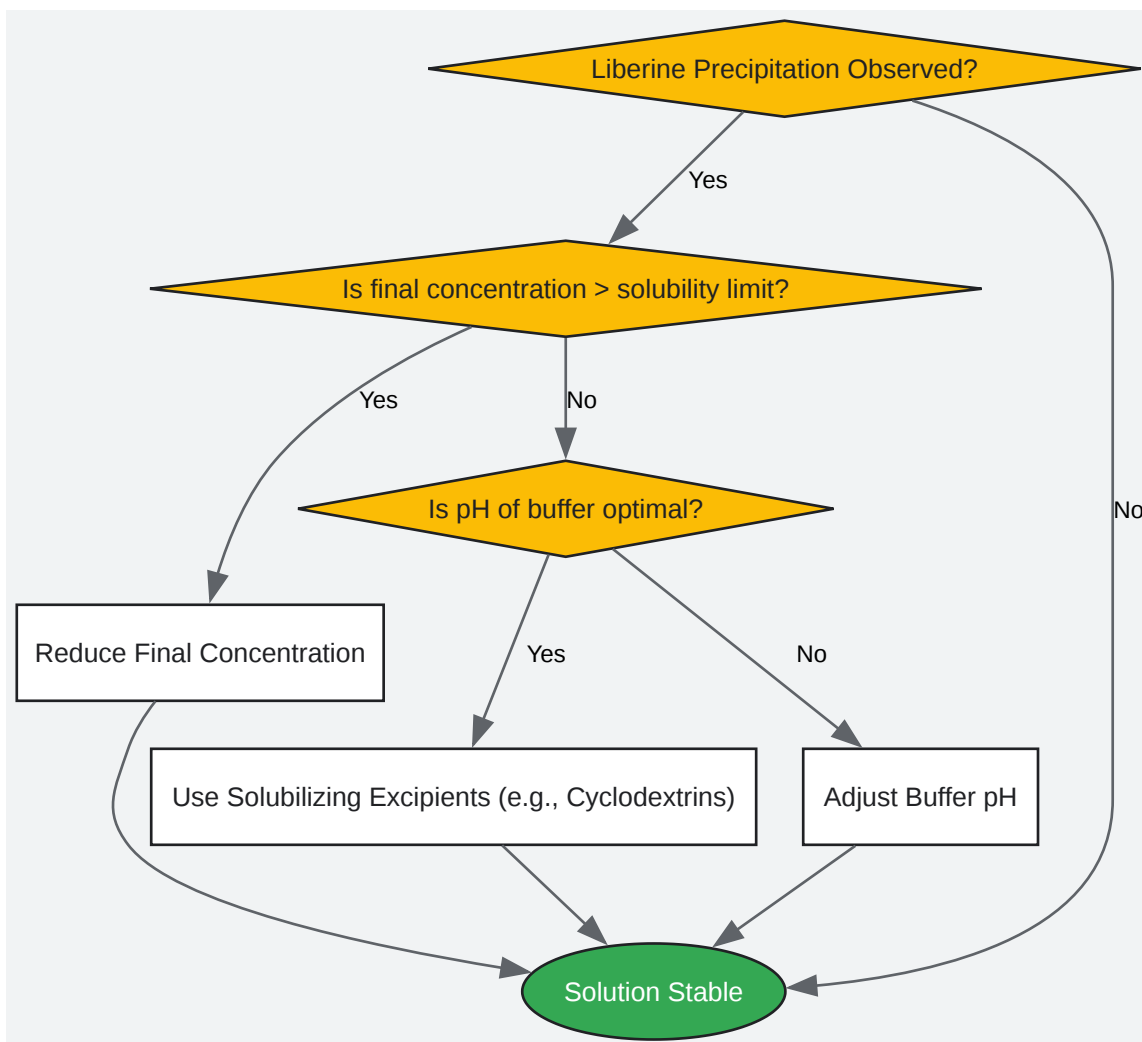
Liberine Precipitation Observed?

Yes

No

Is final concentration > solubility limit?

Yes

No

Is pH of buffer optimal?

Reduce Final Concentration

Yes

No

Use Solubilizing Excipients (e.g., Cyclodextrins)

Adjust Buffer pH

Solution Stable